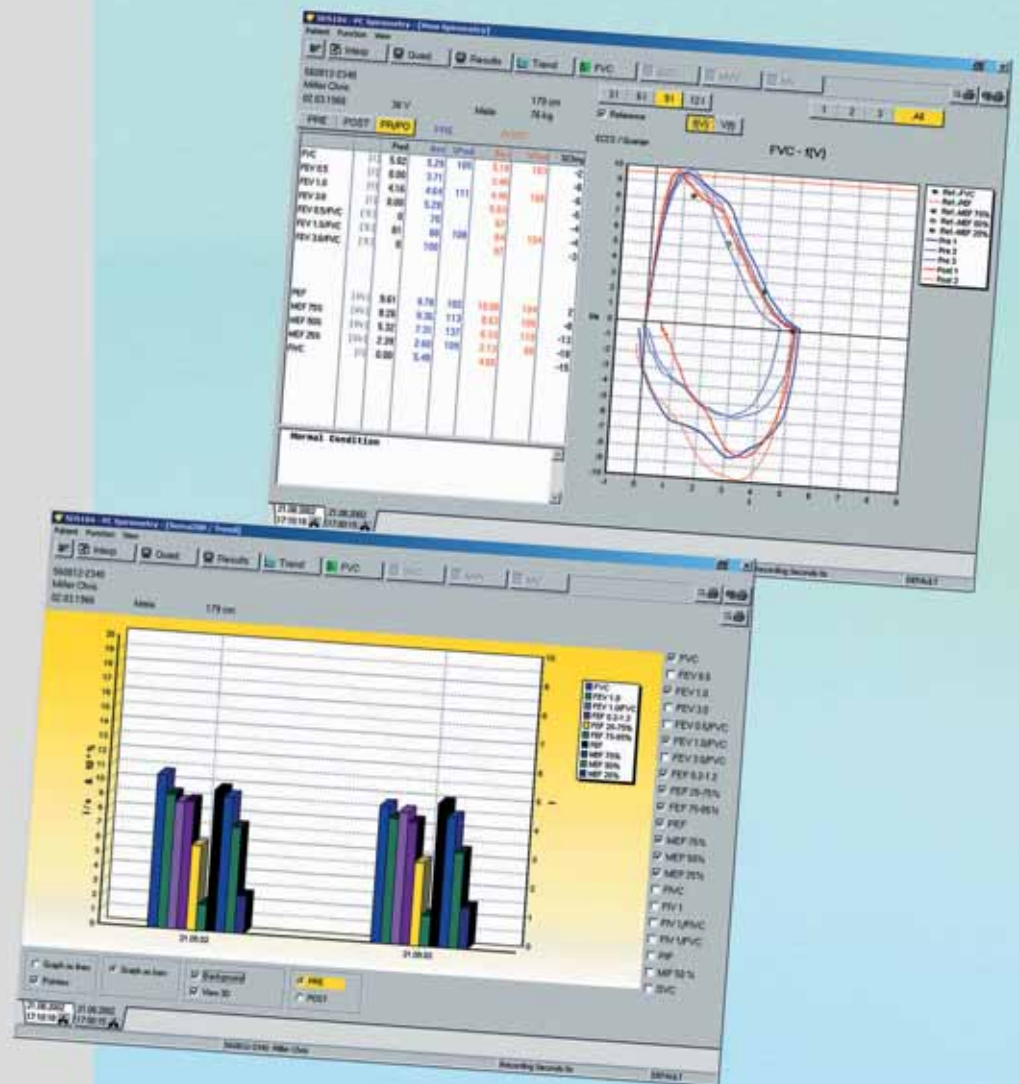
SENSOR - PC Spirometry - [View Spirometry]
Patient Function View
Interp. Quest. Results Trend FVC
560812-2340
Miller Chris
02.03.1968
36 Y Male 179 cm 76 kg
PRE POST PR/PO
FVC - f(V)
Reference
Normal Condition
21.08.2002 17:10:18 21.08.2002 17:00:16

SENSOR - PC Spirometry - [Trend]
Patient Function View
Interp. Quest. Results Trend FVC
560812-2340
Miller Chris
02.03.1968
Male 179 cm
FVC
FEV 0.5
FEV 1.0
FEV 3.0
FEV 0.5/FVC
FEV 1.0/FVC
FEV 3.0/FVC
FEF 0.2-1.2
FEF 25-75%
FEF 75-85%
PEF
MEF 75%
MEF 50%
MEF 25%
PIVC
PIV 1
PIV 1/PIVC
PIF
MIF 50 %
SVC
21.08.02
21.08.02
Graph as line
Points
Graph as bars
Background
View 3D
PRE
POST
21.08.2002 17:10:18 21.08.2002 17:00:16
Recording Seconds